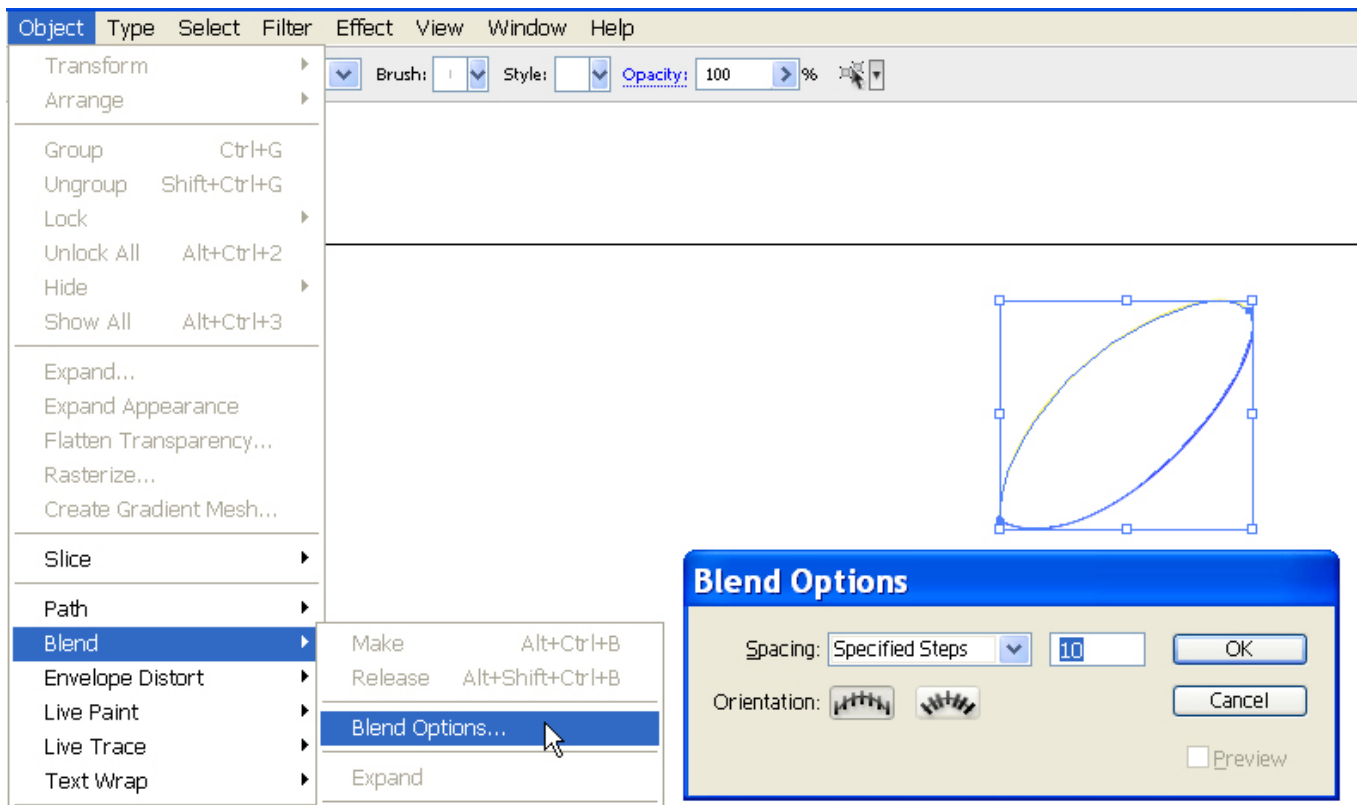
Object Type Select Filter Effect View Window Help

Brush: Style: Opacity: 100 %

Transform
Arrange

Group Ctrl+G
Ungroup Shift+Ctrl+G
Lock
Unlock All Alt+Ctrl+2
Hide
Show All Alt+Ctrl+3

Expand...
Expand Appearance
Flatten Transparency...
Rasterize...
Create Gradient Mesh...

Slice

Path
Blend
Envelope Distort
Live Paint
Live Trace
Text Wrap

Make Alt+Ctrl+B
Release Alt+Shift+Ctrl+B

Blend Options...

Expand

Blend Options

Spacing: Specified Steps 10
OK
Orientation:
Cancel
Preview